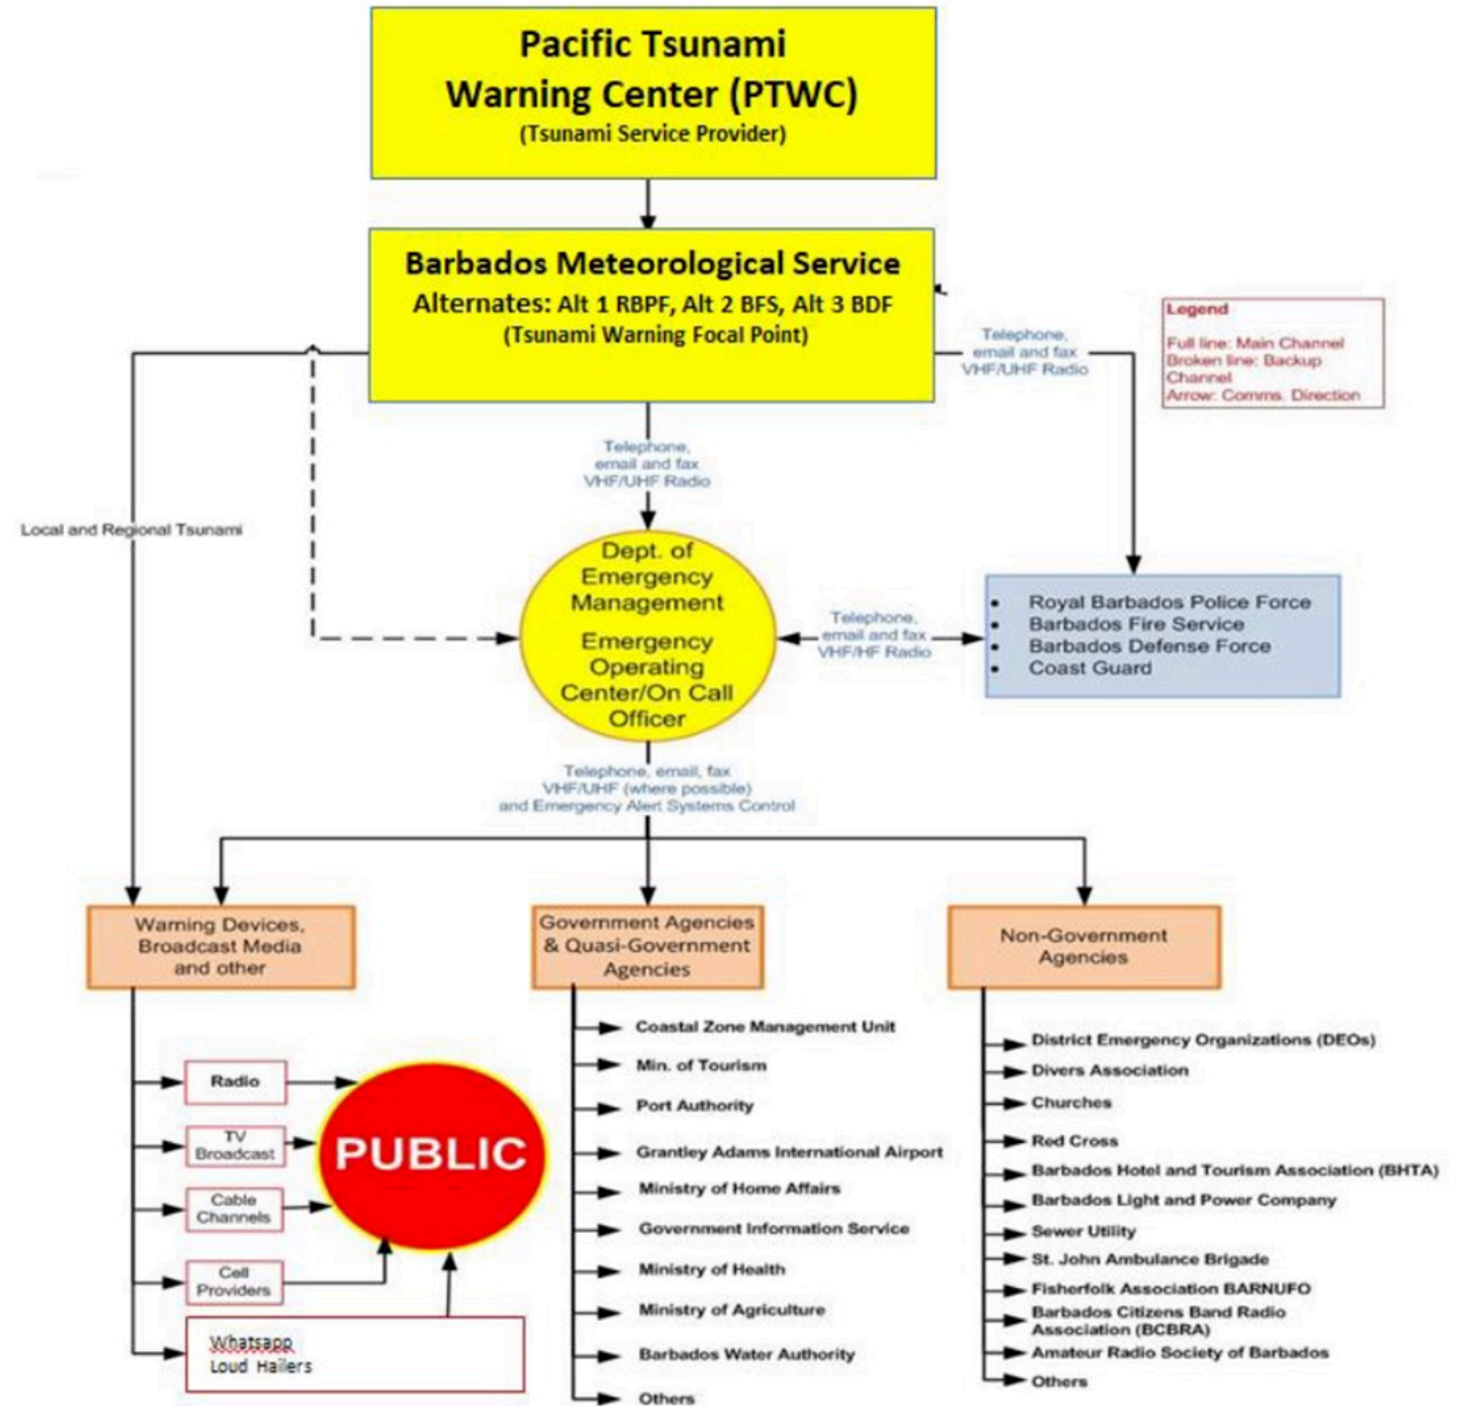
Pacific Tsunami Warning Center (PTWC)
(Tsunami Service Provider)

Barbados Meteorological Service
Alternates: Alt 1 RBPF, Alt 2 BFS, Alt 3 BDF
(Tsunami Warning Focal Point)

Legend
Full line: Main Channel
Broken line: Backup Channel
Arrow: Comms. Direction

Telephone, email and fax VHF/UHF Radio

Telephone, email and fax VHF/UHF Radio

Local and Regional Tsunami

Dept. of Emergency Management
Emergency Operating Center/On Call Officer

Telephone, email and fax VHF/HF Radio

- Royal Barbados Police Force
- Barbados Fire Service
- Barbados Defense Force
- Coast Guard

Telephone, email, fax VHF/UHF (where possible) and Emergency Alert Systems Control

Warning Devices, Broadcast Media and other

Government Agencies & Quasi-Government Agencies

Non-Government Agencies

Radio
TV Broadcast
Cable Channels
Cell Providers
Whatsapp
Loud Hailers

PUBLIC

Coastal Zone Management Unit
Min. of Tourism
Port Authority
Grantley Adams International Airport
Ministry of Home Affairs
Government Information Service
Ministry of Health
Ministry of Agriculture
Barbados Water Authority
Others

District Emergency Organizations (DEOs)
Divers Association
Churches
Red Cross
Barbados Hotel and Tourism Association (BHTA)
Barbados Light and Power Company
Sewer Utility
St. John Ambulance Brigade
Fisherfolk Association BARNUFO
Barbados Citizens Band Radio Association (BCBRA)
Amateur Radio Society of Barbados
Others